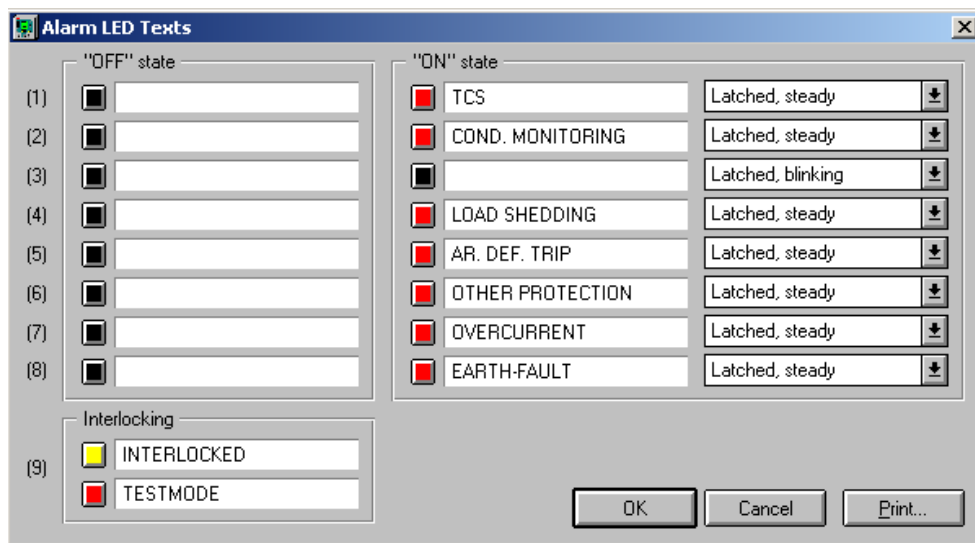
Alarm LED Texts

"OFF" state

(1)
(2)
(3)
(4)
(5)
(6)
(7)
(8)

"ON" state

TCS Latched, steady
COND. MONITORING Latched, steady
Latched, blinking
LOAD SHEDDING Latched, steady
AR. DEF. TRIP Latched, steady
OTHER PROTECTION Latched, steady
OVERCURRENT Latched, steady
EARTH-FAULT Latched, steady

Interlocking

(9)
INTERLOCKED
TESTMODE

OK Cancel Print...